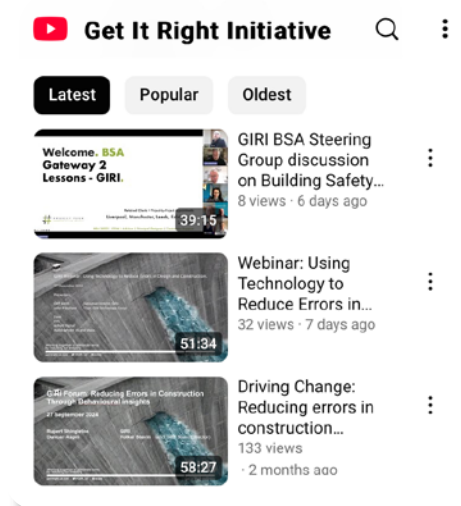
Get It Right Initiative

Latest
Popular
Oldest

Welcome. BSA Gateway 2 Lessons - GIRI.
39:15
GIRI BSA Steering Group discussion on Building Safety...
8 views · 6 days ago

51:34
Webinar: Using Technology to Reduce Errors in...
32 views · 7 days ago

GIRI Forum: Reducing Errors in Construction Through Behavioural Insights
27 September 2024
58:27
Driving Change: Reducing errors in construction...
133 views
· 2 months ago